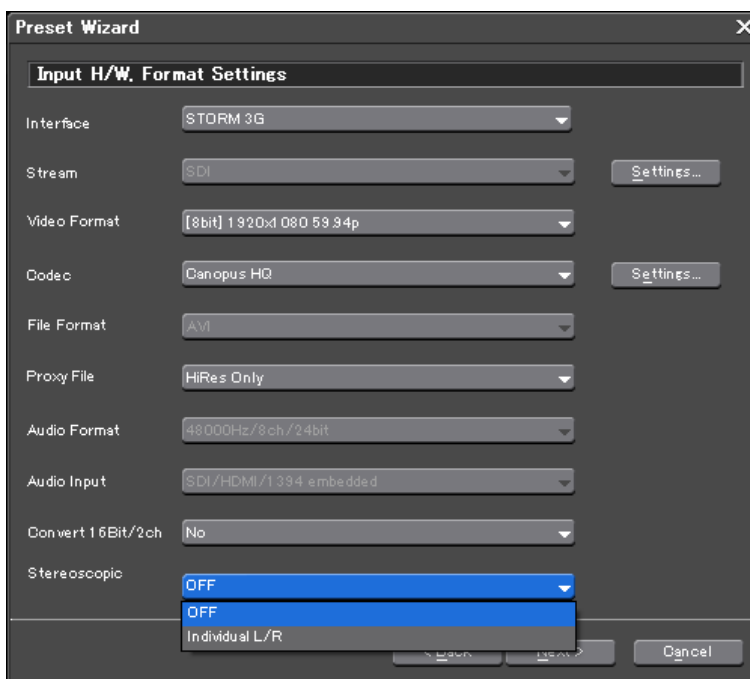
Preset Wizard

Input H/W. Format Settings

Interface
STORM 3G

Stream
SDI
Settings...

Video Format
[8bit] 1920x1080 59.94p

Codec
Canopus HQ
Settings...

File Format
AVI

Proxy File
HiRes Only

Audio Format
48000Hz/8ch/24bit

Audio Input
SDI/HDMI/1394 embedded

Convert 16Bit/2ch
No

Stereoscopic
OFF
OFF
Individual L/R

< Back
Next >
Cancel